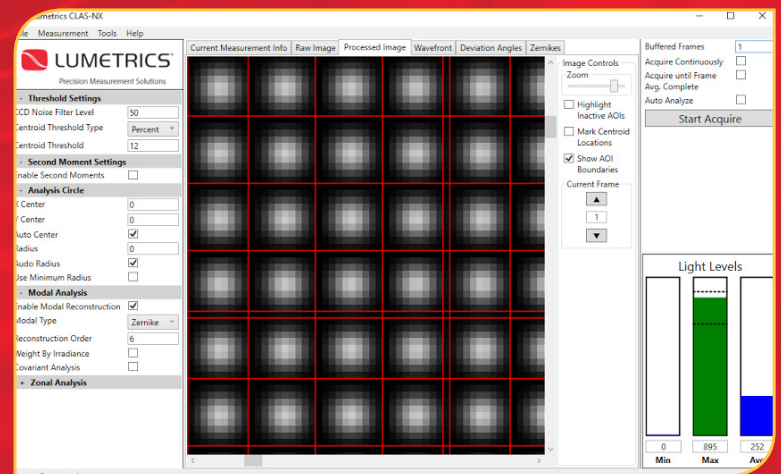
Lumetrics CLAS-NX

le Measurement Tools Help

LUMETRICS

Precision Measurement Solutions

- Threshold Settings

CCD Noise Filter Level 50

Centroid Threshold Type Percent

Centroid Threshold 12

- Second Moment Settings

Enable Second Moments

- Analysis Circle

X Center 0

Y Center 0

Auto Center

Radius 0

Audo Radius

Use Minimum Radius

- Modal Analysis

Enable Modal Reconstruction

Modal Type Zernike

Reconstruction Order 6

Weight By Irradiance

Covariant Analysis

+ Zonal Analysis

Current Measurement Info | Raw Image | Processed Image | Wavefront | Deviation Angles | Zernikes

Image Controls

Zoom

Highlight Inactive AOIs

Mark Centroid Locations

Show AOI Boundaries

Current Frame

1

Buffered Frames 1

Acquire Continuously

Acquire until Frame Avg. Complete

Auto Analyze

Start Acquire

Light Levels

| 0 | 895 | 252 |
|---|---|---|
| Min | Max | Avg |